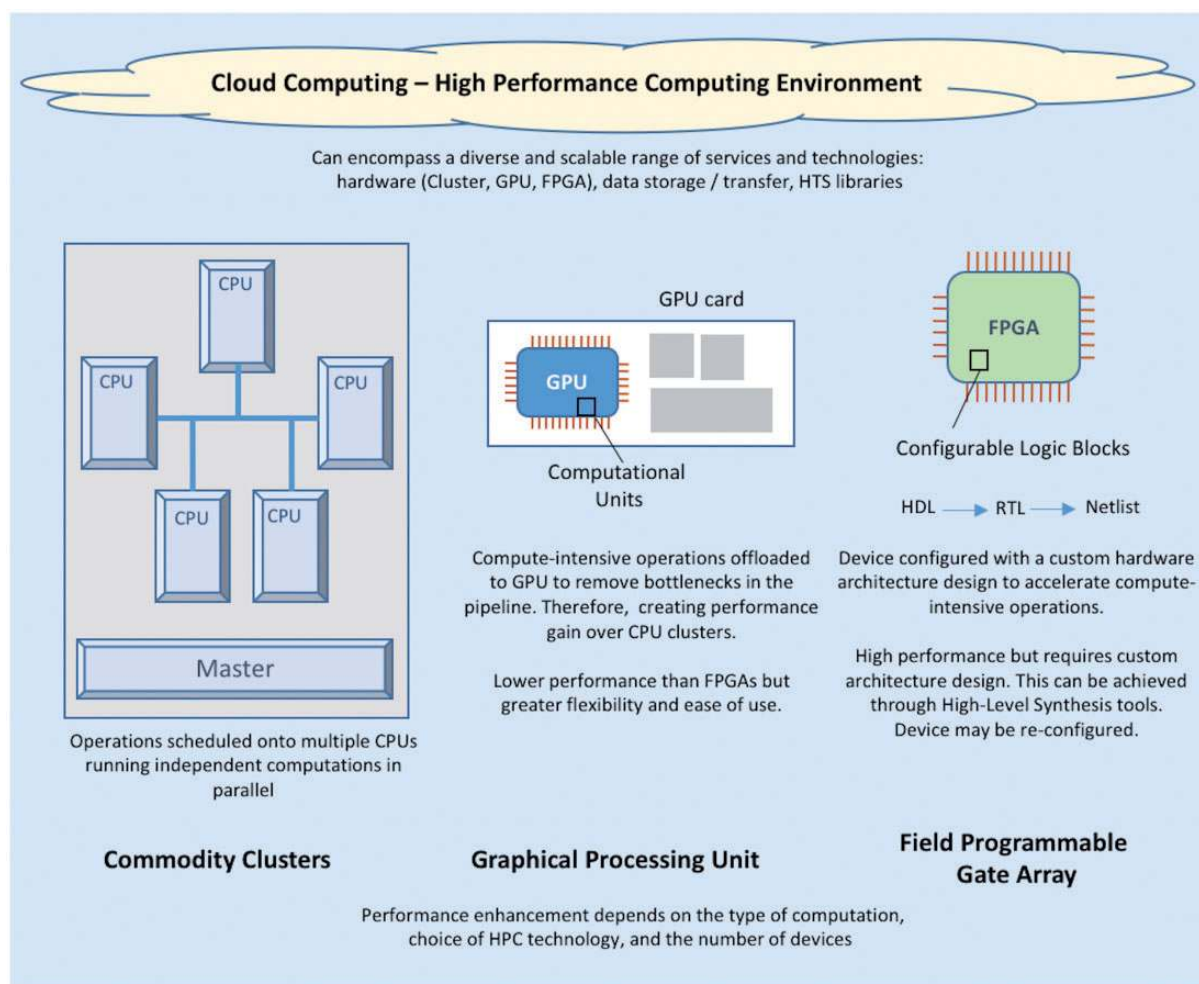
Cloud Computing – High Performance Computing Environment

Can encompass a diverse and scalable range of services and technologies: hardware (Cluster, GPU, FPGA), data storage / transfer, HTS libraries

CPU

CPU

CPU

CPU

CPU

Master

Operations scheduled onto multiple CPUs running independent computations in parallel

Commodity Clusters

GPU card

GPU

Computational Units

Compute-intensive operations offloaded to GPU to remove bottlenecks in the pipeline. Therefore, creating performance gain over CPU clusters.

Lower performance than FPGAs but greater flexibility and ease of use.

Graphical Processing Unit

FPGA

Configurable Logic Blocks

HDL → RTL → Netlist

Device configured with a custom hardware architecture design to accelerate compute-intensive operations.

High performance but requires custom architecture design. This can be achieved through High-Level Synthesis tools. Device may be re-configured.

Field Programmable Gate Array

Performance enhancement depends on the type of computation, choice of HPC technology, and the number of devices